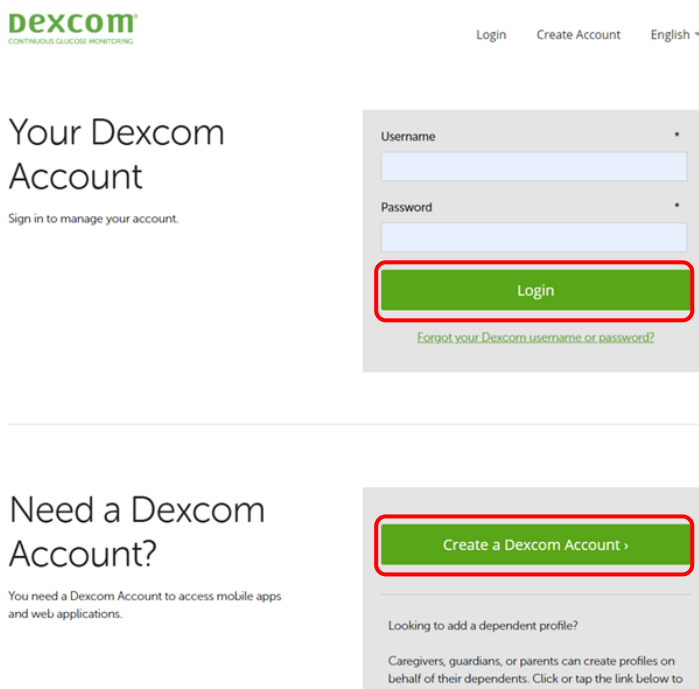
Dexcom
CONTINUOUS GLUCOSE MONITORING

Login Create Account English

Your Dexcom Account

Sign in to manage your account.

Username *

Password *

Login

Forgot your Dexcom username or password?

Need a Dexcom Account?

You need a Dexcom Account to access mobile apps and web applications.

Create a Dexcom Account ›

Looking to add a dependent profile?

Caregivers, guardians, or parents can create profiles on behalf of their dependents. Click or tap the link below to